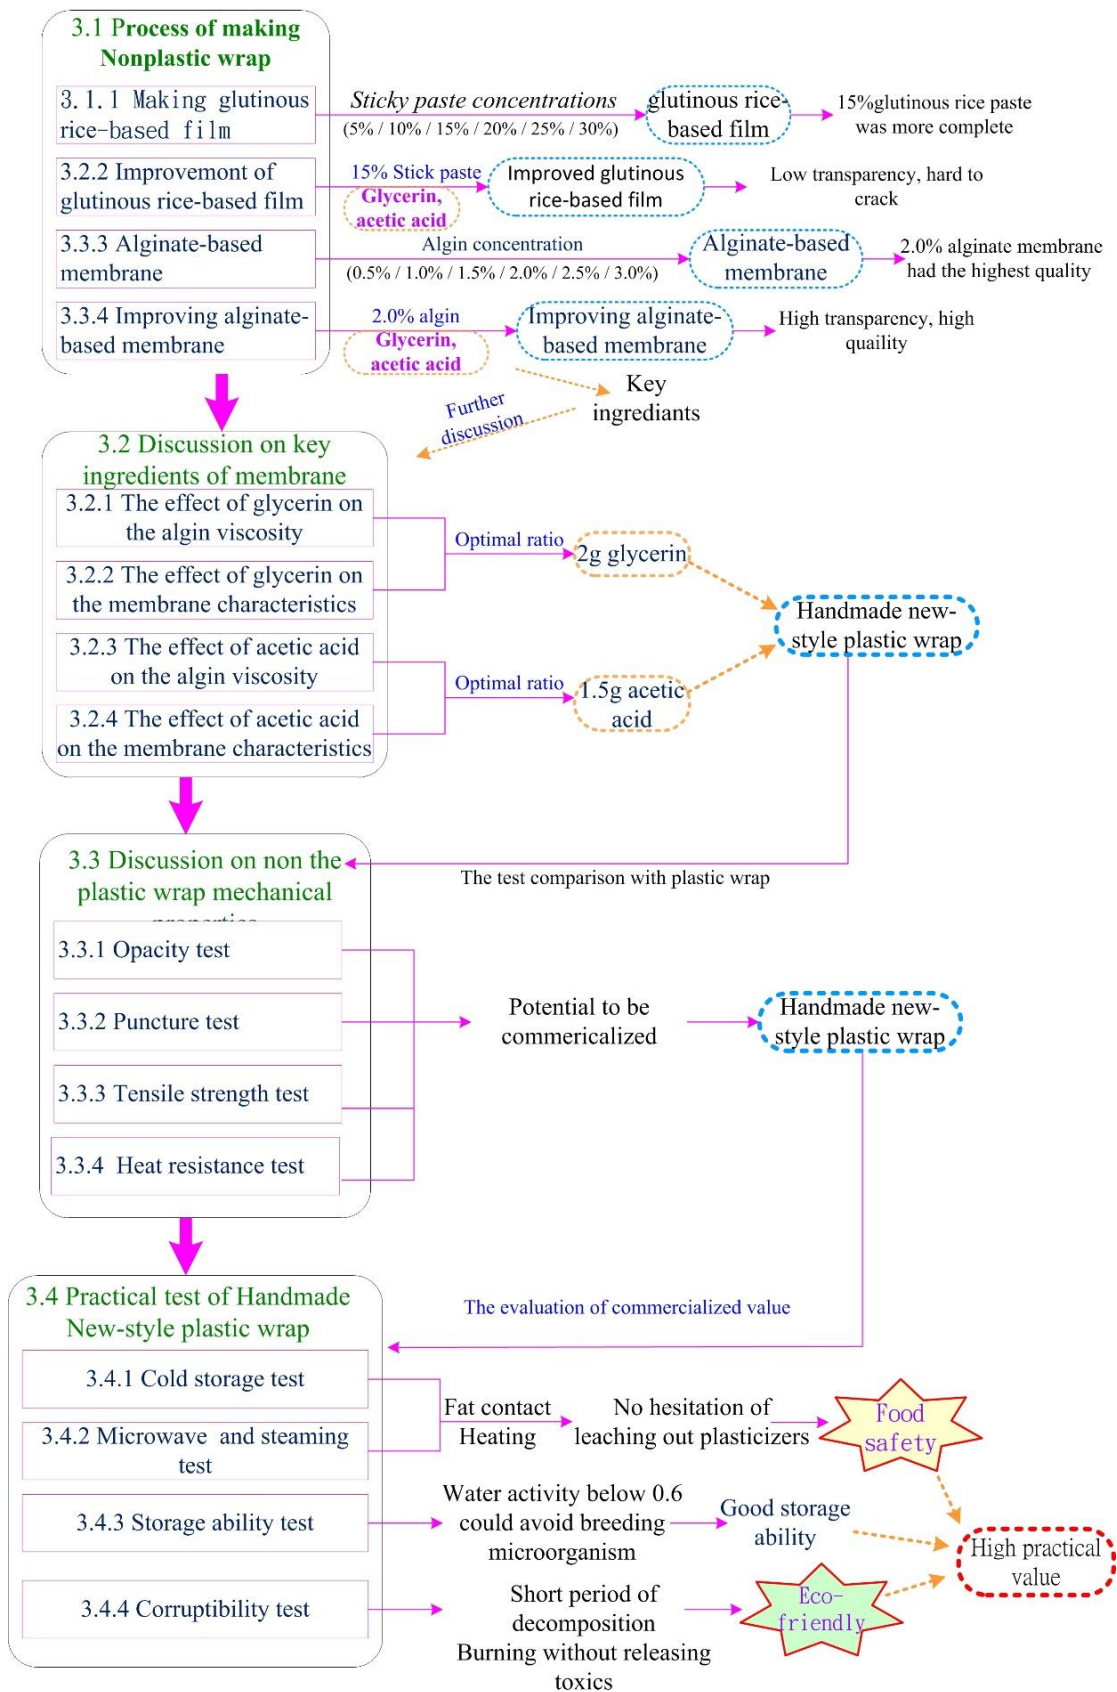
3.1 Process of making Nonplastic wrap

3.1.1 Making glutinous rice-based film

Sticky paste concentrations (5% / 10% / 15% / 20% / 25% / 30%)

glutinous rice-based film

15%glutinous rice paste was more complete

3.2.2 Improvemont of glutinous rice-based film

15% Stick paste

Glycerin, acetic acid

Improved glutinous rice-based film

Low transparency, hard to crack

3.3.3 Alginate-based membrane

Algin concentration (0.5% / 1.0% / 1.5% / 2.0% / 2.5% / 3.0%)

Alginate-based membrane

2.0% alginate membrane had the highest quality

3.3.4 Improving alginate-based membrane

2.0% algin

Glycerin, acetic acid

Improving alginate-based membrane

High transparency, high quaility

Key ingrədiants

Further discussion

3.2 Discussion on key ingredients of membrane

3.2.1 The effect of glycerin on the algin viscosity

3.2.2 The effect of glycerin on the membrane characteristics

Optimal ratio

2g glycerin

Handmade new-style plastic wrap

3.2.3 The effect of acetic acid on the algin viscosity

3.2.4 The effect of acetic acid on the membrane characteristics

Optimal ratio

1.5g acetic acid

3.3 Discussion on non the plastic wrap mechanical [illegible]

The test comparison with plastic wrap

3.3.1 Opacity test

3.3.2 Puncture test

Potential to be commercialized

Handmade new-style plastic wrap

3.3.3 Tensile strength test

3.3.4 Heat resistance test

3.4 Practical test of Handmade New-style plastic wrap

The evaluation of commercialized value

3.4.1 Cold storage test

3.4.2 Microwave and steaming test

Fat contact Heating

No hesitation of leaching out plasticizers

Food safety

3.4.3 Storage ability test

Water activity below 0.6 could avoid breeding microorganism

Good storage ability

High practical value

3.4.4 Corruptibility test

Short period of decomposition Burning without releasing toxics

Eco-friendly